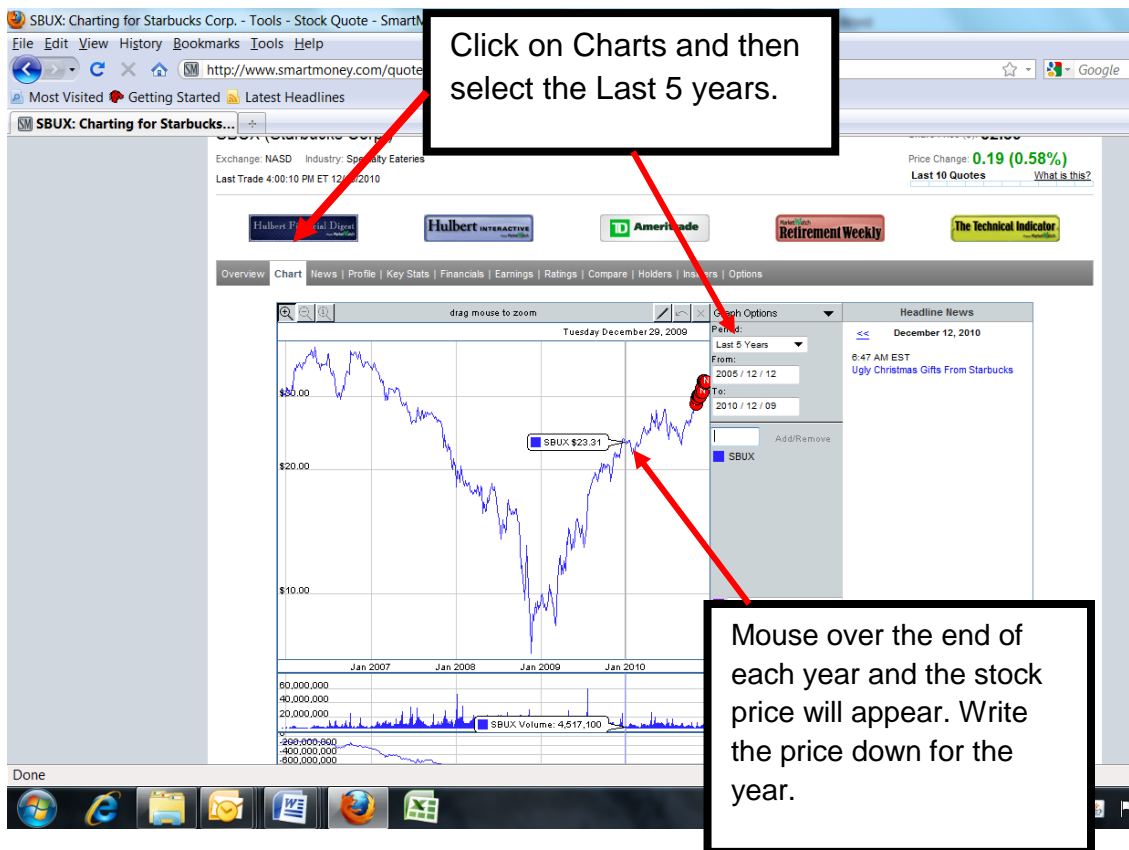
SBUX: Charting for Starbucks Corp. - Tools - Stock Quote - SmartM

File Edit View History Bookmarks Tools Help

http://www.smartmoney.com/quote

Google

Most Visited Getting Started Latest Headlines

SBUX: Charting for Starbucks...

Click on Charts and then select the Last 5 years.

Exchange: NASD Industry: Specialty Eateries

Last Trade 4:00:10 PM ET 12/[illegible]/2010

Price Change: 0.19 (0.58%)

Last 10 Quotes What is this?

Hulbert Financial Digest Hulbert INTERACTIVE TD Ameritrade Retirement Weekly The Technical Indicator

Overview | Chart | News | Profile | Key Stats | Financials | Earnings | Ratings | Compare | Holders | Insiders | Options

drag mouse to zoom

Tuesday December 29, 2009

Graph Options

Period:

Last 5 Years

From:

2005 / 12 / 12

To:

2010 / 12 / 09

Add/Remove

SBUX

Headline News

<< December 12, 2010

6:47 AM EST

Ugly Christmas Gifts From Starbucks

$30.00

$20.00

$10.00

SBUX $23.31

Jan 2007 Jan 2008 Jan 2009 Jan 2010

60,000,000

40,000,000

20,000,000

SBUX Volume: 4,517,100

-200,000,000

-400,000,000

-600,000,000

Mouse over the end of each year and the stock price will appear. Write the price down for the year.

Done